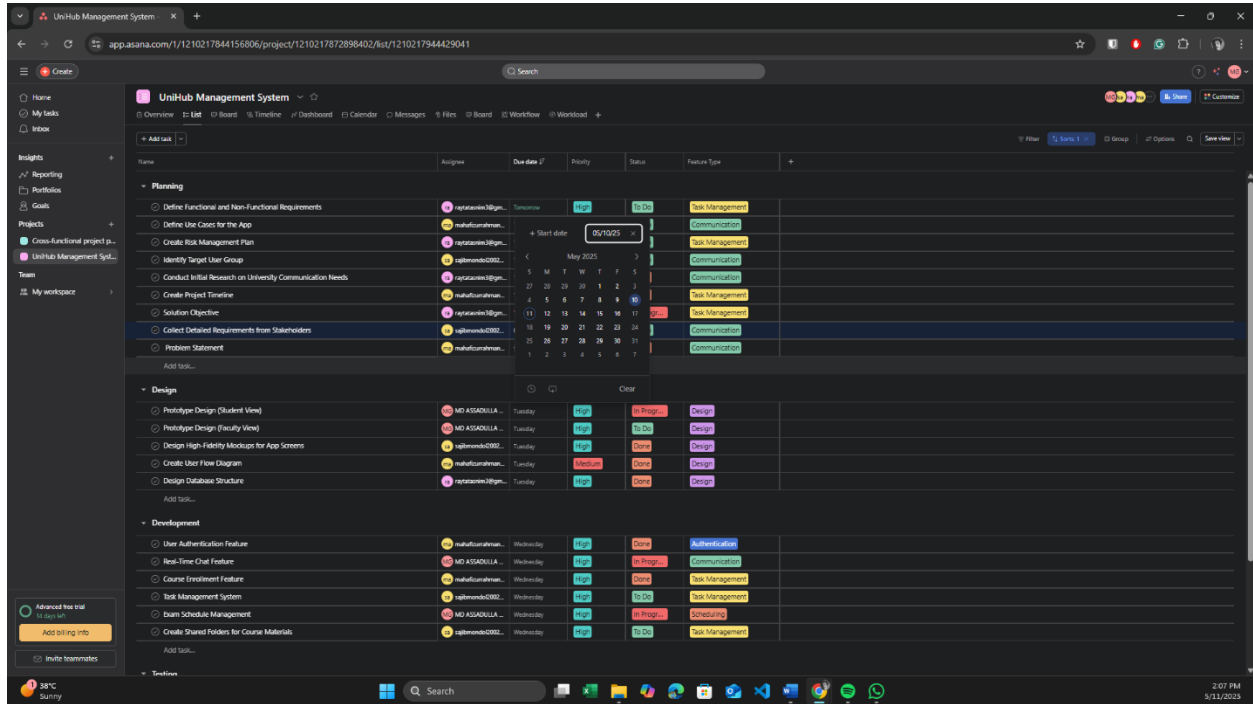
UniHub Management System - ×

app.asana.com/1/1210217844156806/project/1210217872898402/list/1210217944429041

Create

Search

Home
My tasks
Inbox

Insights
Reporting
Portfolios
Goals

Projects
Cross-functional project p...
UniHub Management Syst...

Team
My workspace

UniHub Management System

Share
Customize

Overview List Board Timeline Dashboard Calendar Messages Files Board Workflow Workload +

+ Add task

Filter Sorts: 1 Group Options Save view

| Name | Assignee | Due date | Priority | Status | Feature Type |
|---|---|---|---|---|---|
| Planning | | | | | |
| Define Functional and Non-Functional Requirements | raytatasnim3@gm... | Tomorrow | High | To Do | Task Management |
| Define Use Cases for the App | mahafizurrahman... | | | | Communication |
| Create Risk Management Plan | raytatasnim3@gm... | | | | Task Management |
| Identify Target User Group | sajibmondol2002... | | | | Communication |
| Conduct Initial Research on University Communication Needs | raytatasnim3@gm... | | | | Communication |
| Create Project Timeline | mahafizurrahman... | | | | Task Management |
| Solution Objective | raytatasnim3@gm... | | | In Progr... | Task Management |
| Collect Detailed Requirements from Stakeholders | sajibmondol2002... | | | | Communication |
| Problem Statement | mahafizurrahman... | | | | Communication |
| Add task... | | | | | |
| Design | | | | | |
| Prototype Design (Student View) | MD ASSADULLA ... | Tuesday | High | In Progr... | Design |
| Prototype Design (Faculty View) | MD ASSADULLA ... | Tuesday | High | To Do | Design |
| Design High-Fidelity Mockups for App Screens | sajibmondol2002... | Tuesday | High | Done | Design |
| Create User Flow Diagram | mahafizurrahman... | Tuesday | Medium | Done | Design |
| Design Database Structure | raytatasnim3@gm... | Tuesday | High | Done | Design |
| Add task... | | | | | |
| Development | | | | | |
| User Authentication Feature | mahafizurrahman... | Wednesday | High | Done | Authentication |
| Real-Time Chat Feature | MD ASSADULLA ... | Wednesday | High | In Progr... | Communication |
| Course Enrollment Feature | mahafizurrahman... | Wednesday | High | Done | Task Management |
| Task Management System | sajibmondol2002... | Wednesday | High | To Do | Task Management |
| Exam Schedule Management | MD ASSADULLA ... | Wednesday | High | In Progr... | Scheduling |
| Create Shared Folders for Course Materials | sajibmondol2002... | Wednesday | High | To Do | Task Management |
| Add task... | | | | | |
| Testing | | | | | |

+ Start date 05/10/25 ×

May 2025

| S | M | T | W | T | F | S |
|---|---|---|---|---|---|---|
| 27 | 28 | 29 | 30 | 1 | 2 | 3 |
| 4 | 5 | 6 | 7 | 8 | 9 | 10 |
| 11 | 12 | 13 | 14 | 15 | 16 | 17 |
| 18 | 19 | 20 | 21 | 22 | 23 | 24 |
| 25 | 26 | 27 | 28 | 29 | 30 | 31 |
| 1 | 2 | 3 | 4 | 5 | 6 | 7 |

Clear

Advanced free trial
14 days left
Add billing info

Invite teammates

38°C
Sunny

Search

2:07 PM
5/11/2025